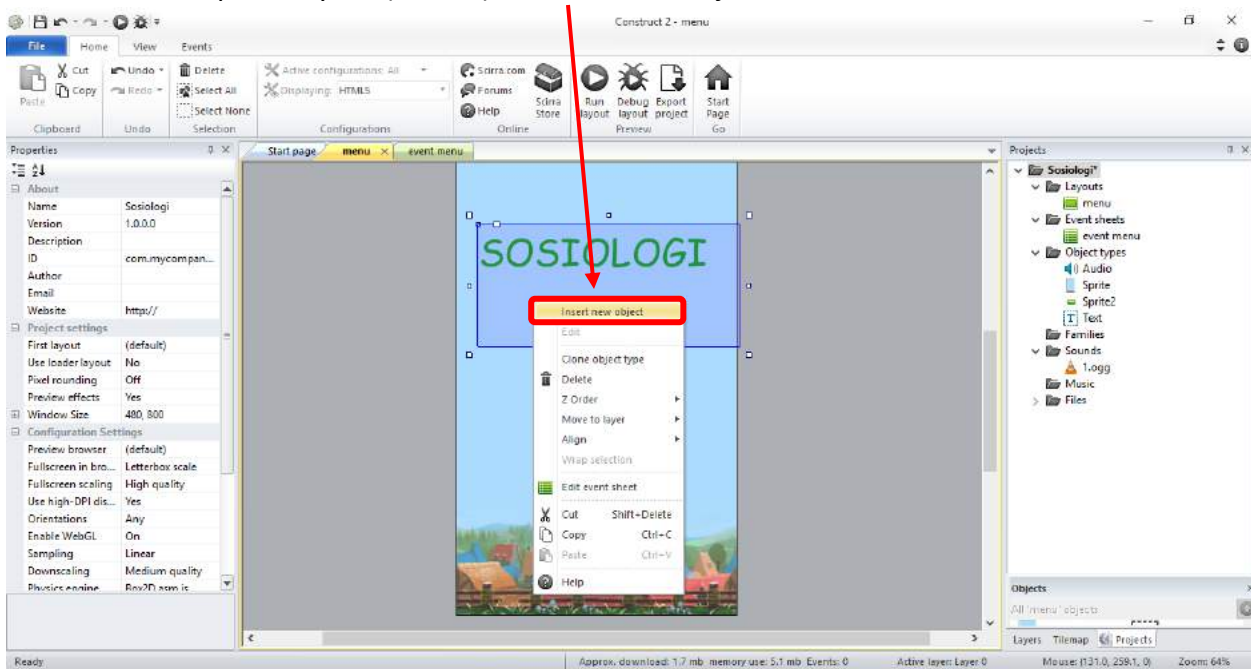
Construct 2 - menu

File Home View Events

Cut Copy Paste Clipboard
Undo Redo Undo
Delete Select All Select None Selection
Active configuration: All
Displaying: HTML5
Configurations
Scirra.com Forums Help Scirra Store Online
Run layout Debug layout Export project Preview
Start Page Go

Properties
About
| | |
|---|---|
| Name | Sosiologi |
| Version | 1.0.0.0 |
| Description | |
| ID | com.mycompan... |
| Author | |
| Email | |
| Website | http:// |

Project settings
| | |
|---|---|
| First layout | (default) |
| Use loader layout | No |
| Pixel rounding | Off |
| Preview effects | Yes |
| Window Size | 480, 800 |

Configuration Settings
| | |
|---|---|
| Preview browser | (default) |
| Fullscreen in bro... | Letterbox scale |
| Fullscreen scaling | High quality |
| Use high-DPI dis... | Yes |
| Orientations | Any |
| Enable WebGL | On |
| Sampling | Linear |
| Downscaling | Medium quality |
| Physics engine | Box2D asm.js |

Start page menu event menu

SOSIOLOGI

Insert new object
Edit
Clone object type
Delete
Z Order
Move to layer
Align
Wrap selection
Edit event sheet
Cut Shift+Delete
Copy Ctrl+C
Paste Ctrl+V
Help

Projects
Sosiologi*
Layouts
menu
Event sheets
event menu
Object types
Audio
Sprite
Sprite2
Text
Families
Sounds
1.ogg
Music
Files

Objects
All 'menu' objects

Layers Tilemap Projects

Ready Approx. download: 1.7 mb memory use: 5.1 mb Events: 0 Active layer: Layer 0 Mouse: (131.0, 259.1, 0) Zoom: 64%